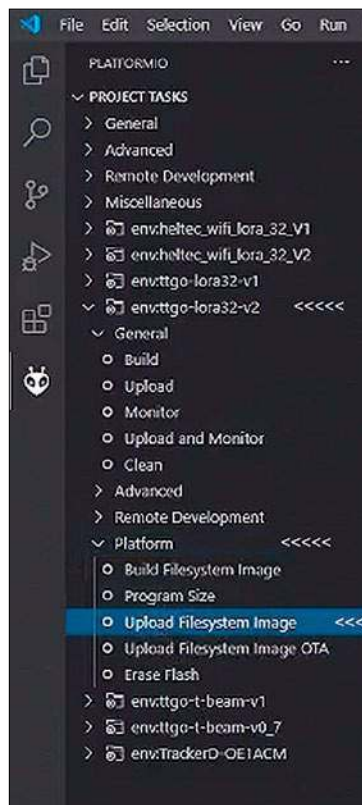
File Edit Selection View Go Run

PLATFORMIO ...

PROJECT TASKS
General
Advanced
Remote Development
Miscellaneous
env:heltec_wifi_lora_32_V1
env:heltec_wifi_lora_32_V2
env:ttgo-lora32-v1
env:ttgo-lora32-v2 <<<<<
General
Build
Upload
Monitor
Upload and Monitor
Clean
Advanced
Remote Development
Platform <<<<<
Build Filesystem Image
Program Size
Upload Filesystem Image <<<
Upload Filesystem Image OTA
Erase Flash
env:ttgo-t-beam-v1
env:ttgo-t-beam-v0_7
env:TrackerD-OE1ACM